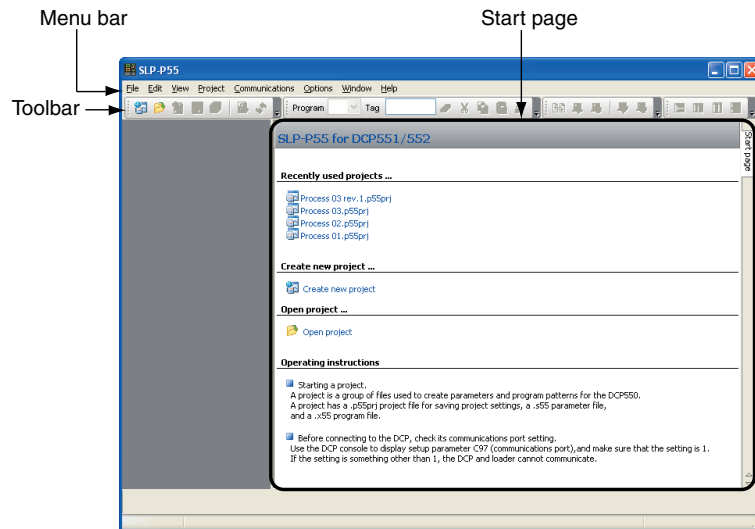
Menu bar

Start page

SLP-P55

File Edit View Project Communications Options Window Help

Toolbar

Program Tag

SLP-P55 for DCP551/552

Start page

Recently used projects ...

Process 03 rev.1.p55prj
Process 03.p55prj
Process 02.p55prj
Process 01.p55prj

Create new project ...

Create new project

Open project ...

Open project

Operating instructions

Starting a project.
A project is a group of files used to create parameters and program patterns for the DCP550.
A project has a .p55prj project file for saving project settings, a .s55 parameter file, and a .x55 program file.

Before connecting to the DCP, check its communications port setting.
Use the DCP console to display setup parameter C97 (communications port),and make sure that the setting is 1.
If the setting is something other than 1, the DCP and loader cannot communicate.